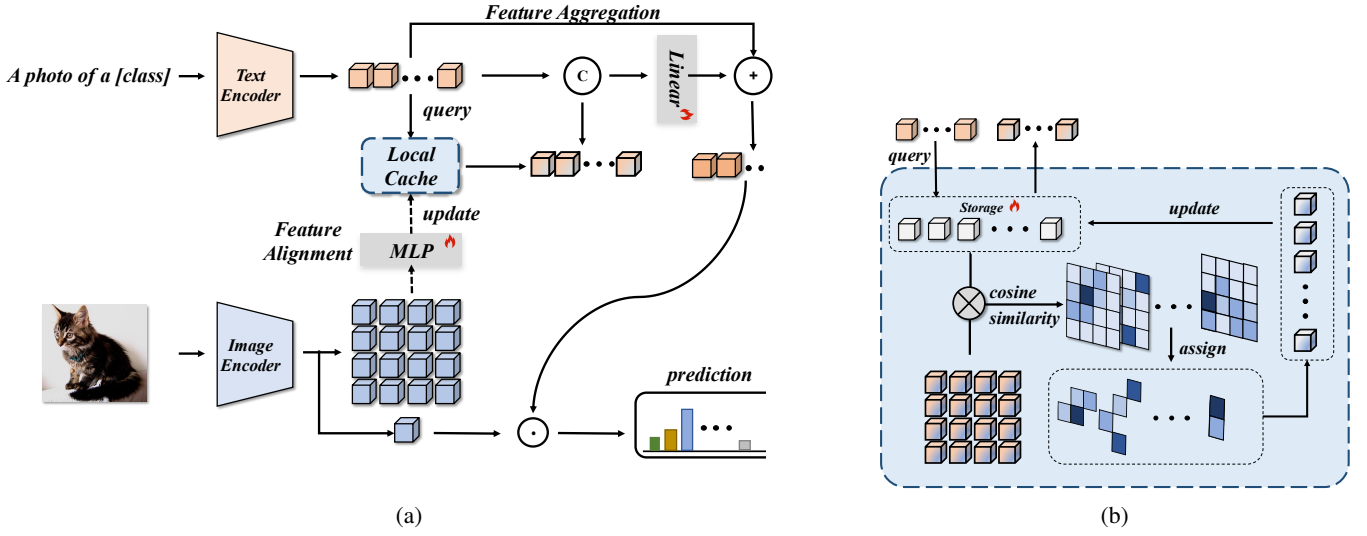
Feature Aggregation

A photo of a [class]

Text Encoder

C

Linear

+

query

Local Cache

Feature Alignment

update

MLP

Image Encoder

prediction

$\odot$

(a)

query

Storage

update

cosine similarity

assign

(b)